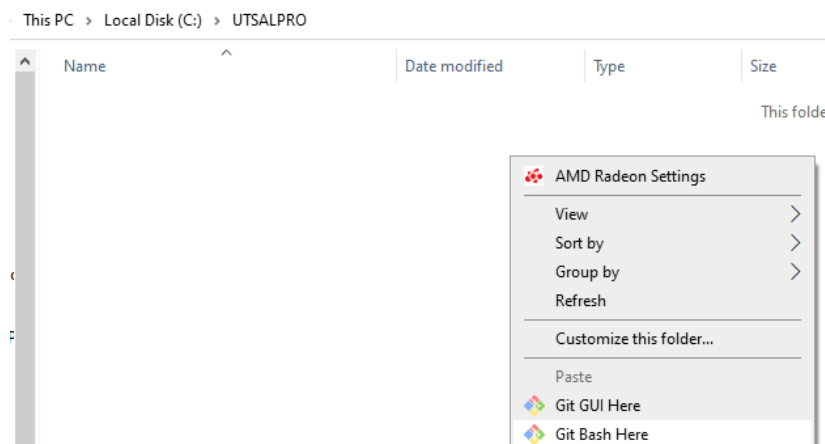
This PC > Local Disk (C:) > UTSALPRO

| Name | Date modified | Type | Size |
|---|---|---|---|

This folde

AMD Radeon Settings
View
Sort by
Group by
Refresh
Customize this folder...
Paste
Git GUI Here
Git Bash Here